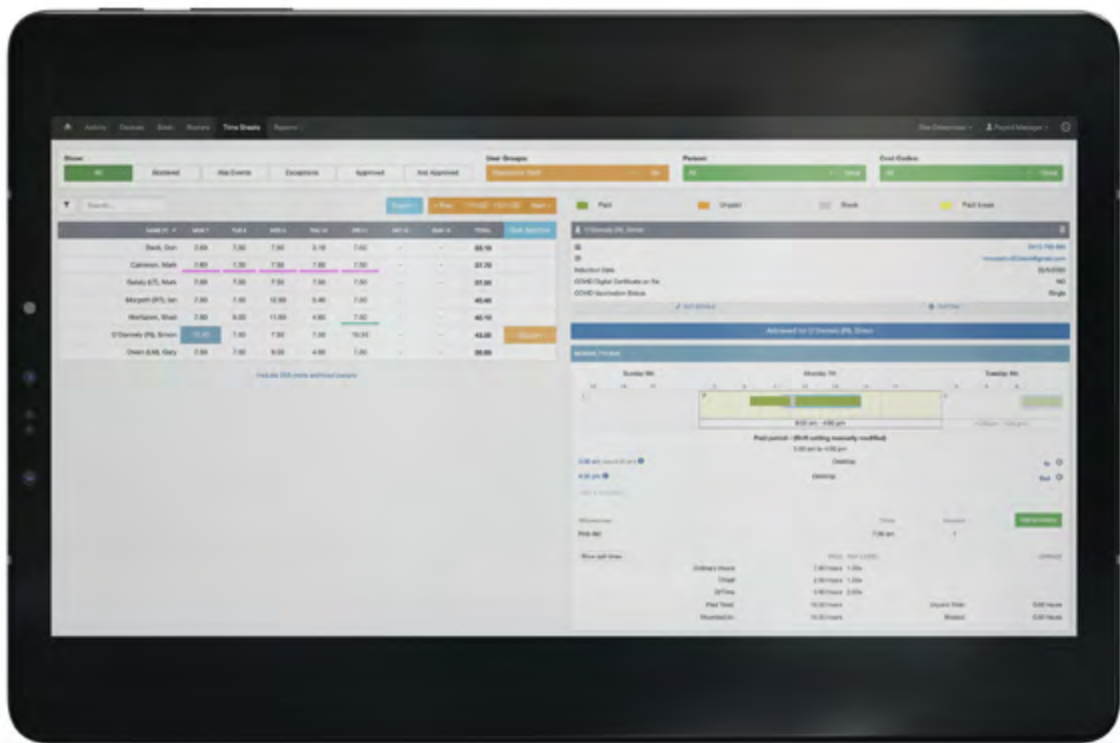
Activity Devices Staff Rosters Time Sheets Reports

Show: All Rostered Has Events Exceptions Approved Not Approved

User Groups

Person All

Cost Codes All

Export

< Prev Next >

Paid Unpaid Break Paid break

| NAME | MON | TUE | WED | THU | FRI | SAT | SUN | TOTAL | |
|---|---|---|---|---|---|---|---|---|---|
| Beck, Don | 7.63 | 7.50 | 7.50 | 3.16 | 7.50 | - | - | 33.16 | |
| Cameron, Mark | 7.60 | 7.50 | 7.50 | 7.50 | 7.50 | - | - | 37.70 | |
| Galaly (LT), Mark | 7.50 | 7.50 | 7.50 | 7.50 | 7.50 | - | - | 37.50 | |
| Morpeth (RT), Ian | 7.50 | 7.50 | 12.50 | 5.40 | 7.50 | - | - | 40.40 | |
| Mortlpoon, Shad | 7.50 | 9.00 | 11.50 | 4.60 | 7.50 | - | - | 40.10 | |
| O'Donnell (PA), Simon | | 7.50 | 7.50 | 7.50 | 10.50 | - | - | 43.00 | |
| Owen (LM), Gary | 7.50 | 7.50 | 9.00 | 4.00 | 7.50 | - | - | 35.00 | |

Include 254 more without people

O'Donnell (PA), Simon

Induction Date
COVID Digital Certificate on file
COVID Vaccination Status

Approved for O'Donnell (PA), Simon

Sunday 6th Monday 7th Tuesday 8th

8:00 am - 4:00 pm

Paid period - Shift setting manually modified

Desktop

Desktop

Ordinary Hours
Overtime
Paid Total
Unpaid Total
Breaks